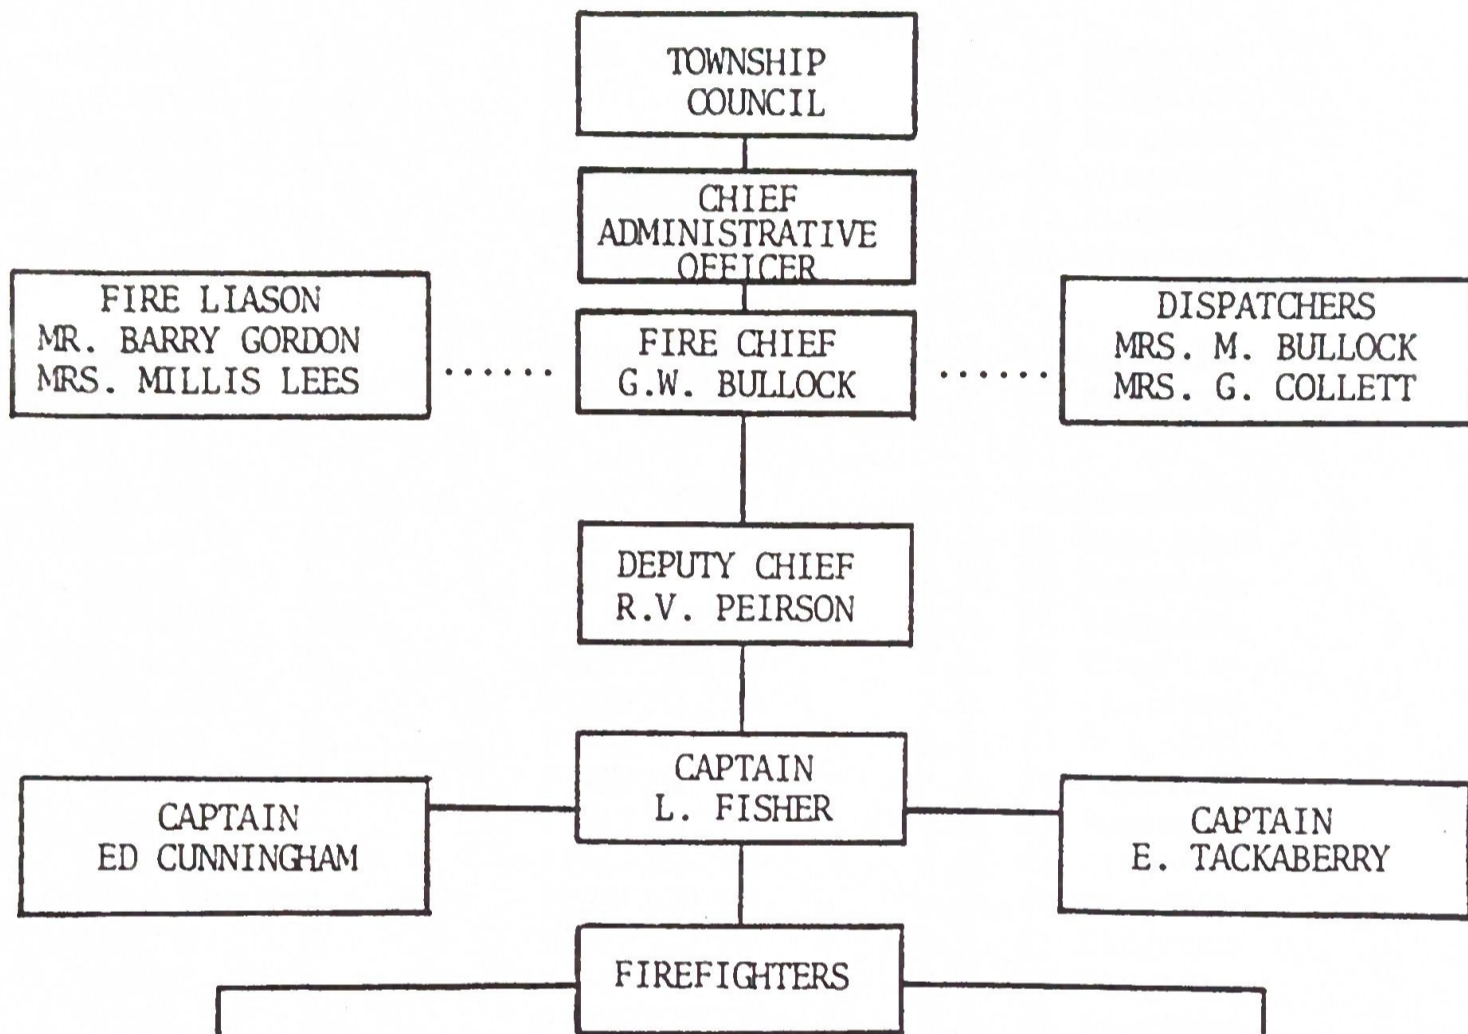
TOWNSHIP COUNCIL

CHIEF ADMINISTRATIVE OFFICER

FIRE LIASON
MR. BARRY GORDON
MRS. MILLIS LEES

FIRE CHIEF
G.W. BULLOCK

DISPATCHERS
MRS. M. BULLOCK
MRS. G. COLLETT

DEPUTY CHIEF
R.V. PEIRSON

CAPTAIN
ED CUNNINGHAM

CAPTAIN
L. FISHER

CAPTAIN
E. TACKABERRY

FIREFIGHTERS